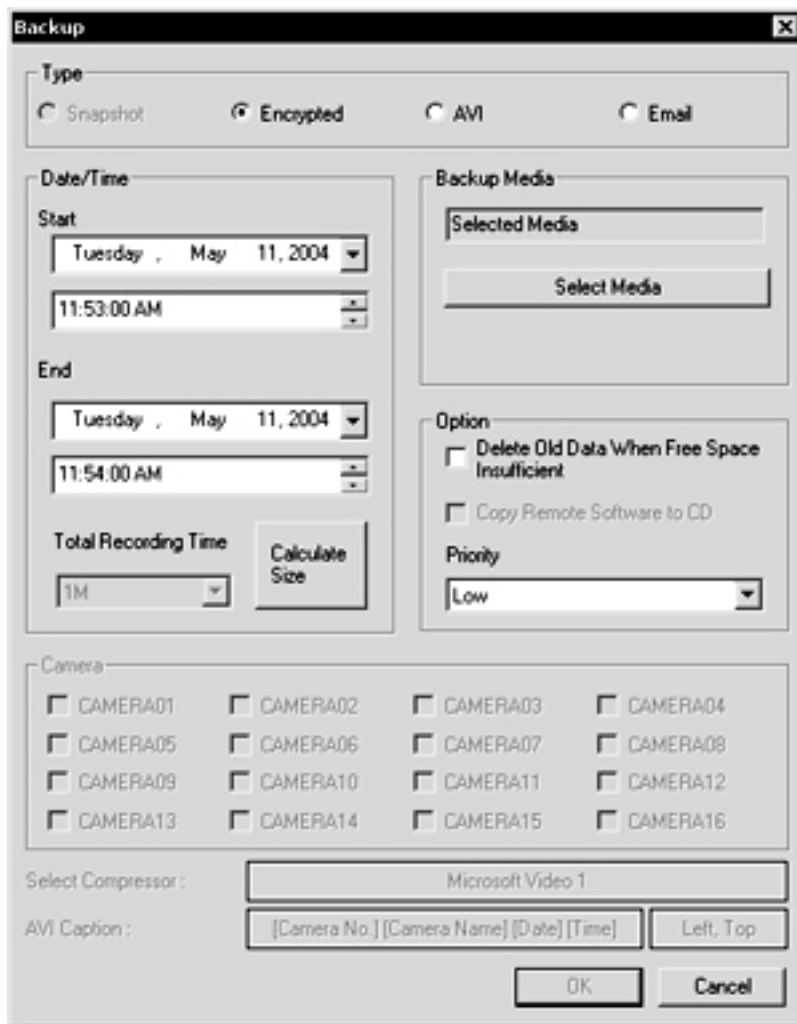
Backup

Type

Snapshot

Encrypted

AVI

Email

Date/Time

Start

Tuesday , May 11, 2004

11:53:00 AM

End

Tuesday , May 11, 2004

11:54:00 AM

Total Recording Time

1M

Calculate Size

Backup Media

Selected Media

Select Media

Option

Delete Old Data When Free Space Insufficient

Copy Remote Software to CD

Priority

Low

Camera

| CAMERA01 | CAMERA02 | CAMERA03 | CAMERA04 |
|---|---|---|---|
| CAMERA05 | CAMERA06 | CAMERA07 | CAMERA08 |
| CAMERA09 | CAMERA10 | CAMERA11 | CAMERA12 |
| CAMERA13 | CAMERA14 | CAMERA15 | CAMERA16 |

Select Compressor :

Microsoft Video 1

AVI Caption :

[Camera No.] [Camera Name] [Date] [Time]

Left, Top

OK

Cancel